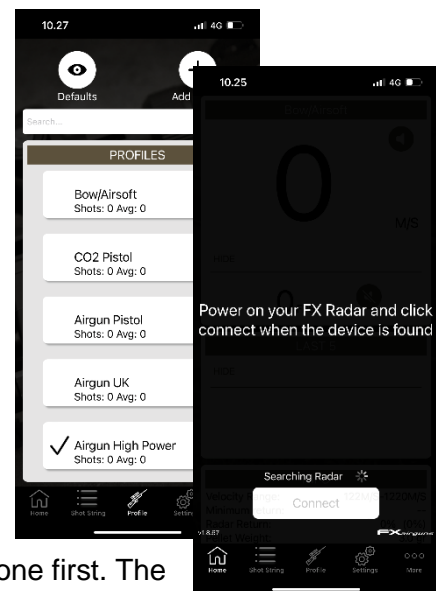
10.27

4G

Defaults

Add

Search...

PROFILES

Bow/Airsoft
Shots: 0 Avg: 0

CO2 Pistol
Shots: 0 Avg: 0

Airgun Pistol
Shots: 0 Avg: 0

Airgun UK
Shots: 0 Avg: 0

✓ Airgun High Power
Shots: 0 Avg: 0

Home Shot String Profile Settings

one first. The

10.25

4G

0

M/S

Power on your FX Radar and click connect when the device is found

Searching Radar

Connect

v1.8.87

FX

Home Shot String Profile Settings More